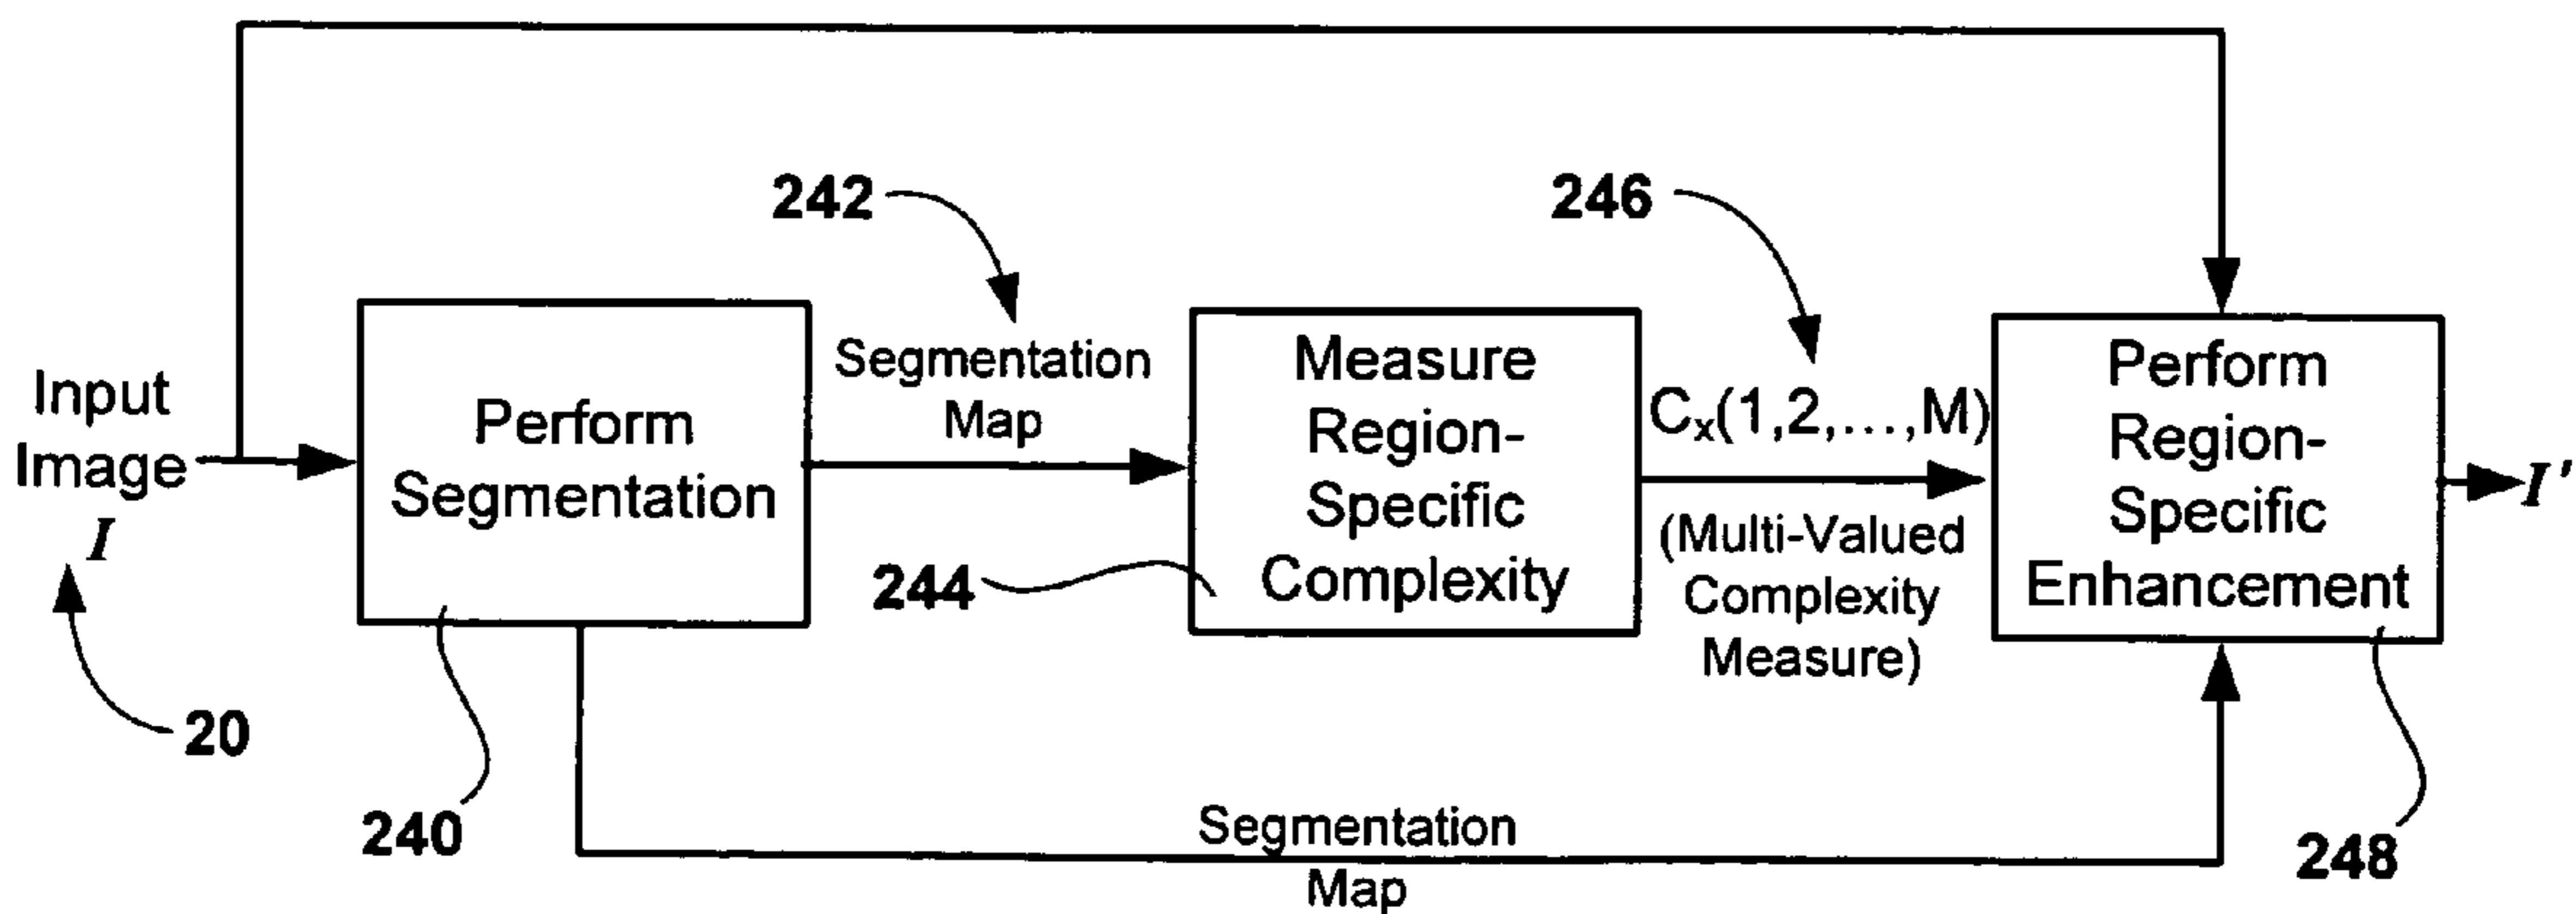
242

246

Input Image $I$

Perform Segmentation

Segmentation Map

Measure Region-Specific Complexity

$C_x(1,2,\ldots,M)$

(Multi-Valued Complexity Measure)

Perform Region-Specific Enhancement

$I'$

244

20

240

Segmentation Map

248